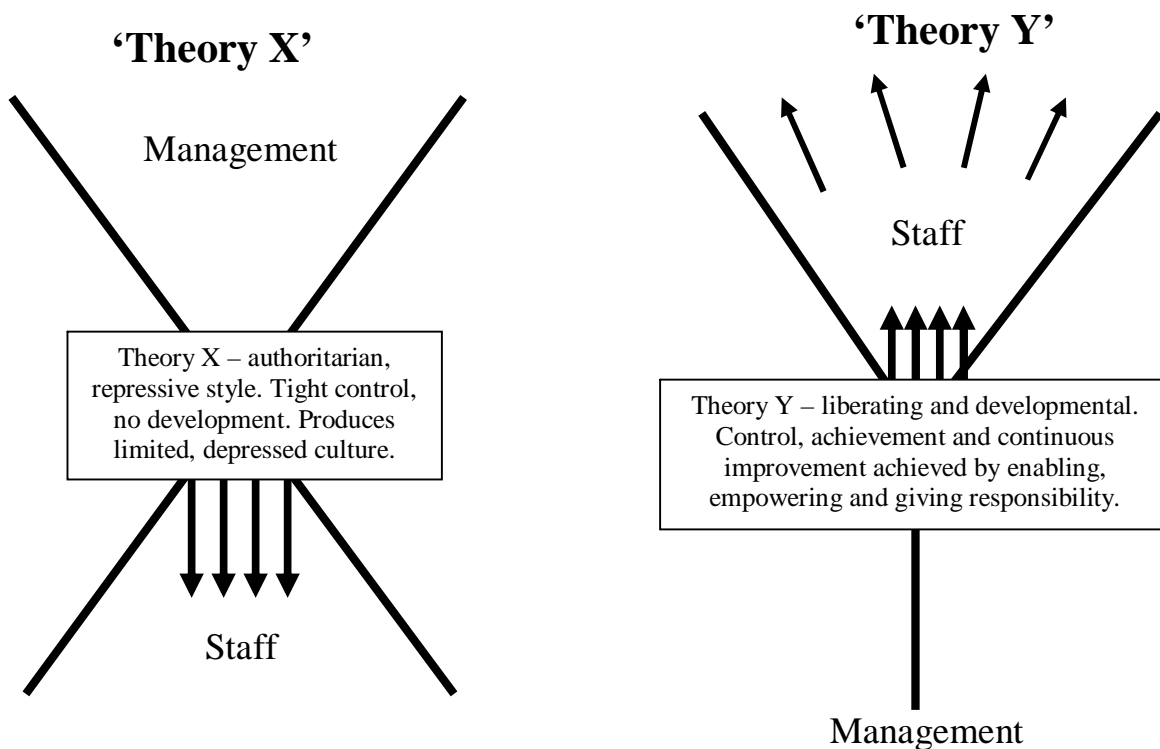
'Theory X'

Management

Theory X – authoritarian, repressive style. Tight control, no development. Produces limited, depressed culture.

Staff

'Theory Y'

Staff

Theory Y – liberating and developmental. Control, achievement and continuous improvement achieved by enabling, empowering and giving responsibility.

Management